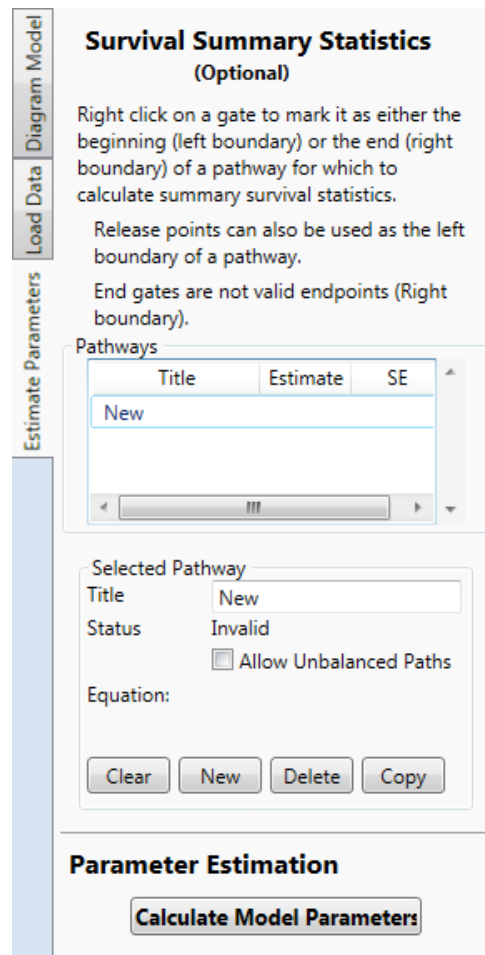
Diagram Model
Load Data
Estimate Parameters

**Survival Summary Statistics**
**(Optional)**

Right click on a gate to mark it as either the beginning (left boundary) or the end (right boundary) of a pathway for which to calculate summary survival statistics.

Release points can also be used as the left boundary of a pathway.

End gates are not valid endpoints (Right boundary).

Pathways

| Title | Estimate | SE |
|---|---|---|
| New | | |

Selected Pathway
Title New
Status Invalid
Allow Unbalanced Paths
Equation:

Clear New Delete Copy

**Parameter Estimation**

Calculate Model Parameters